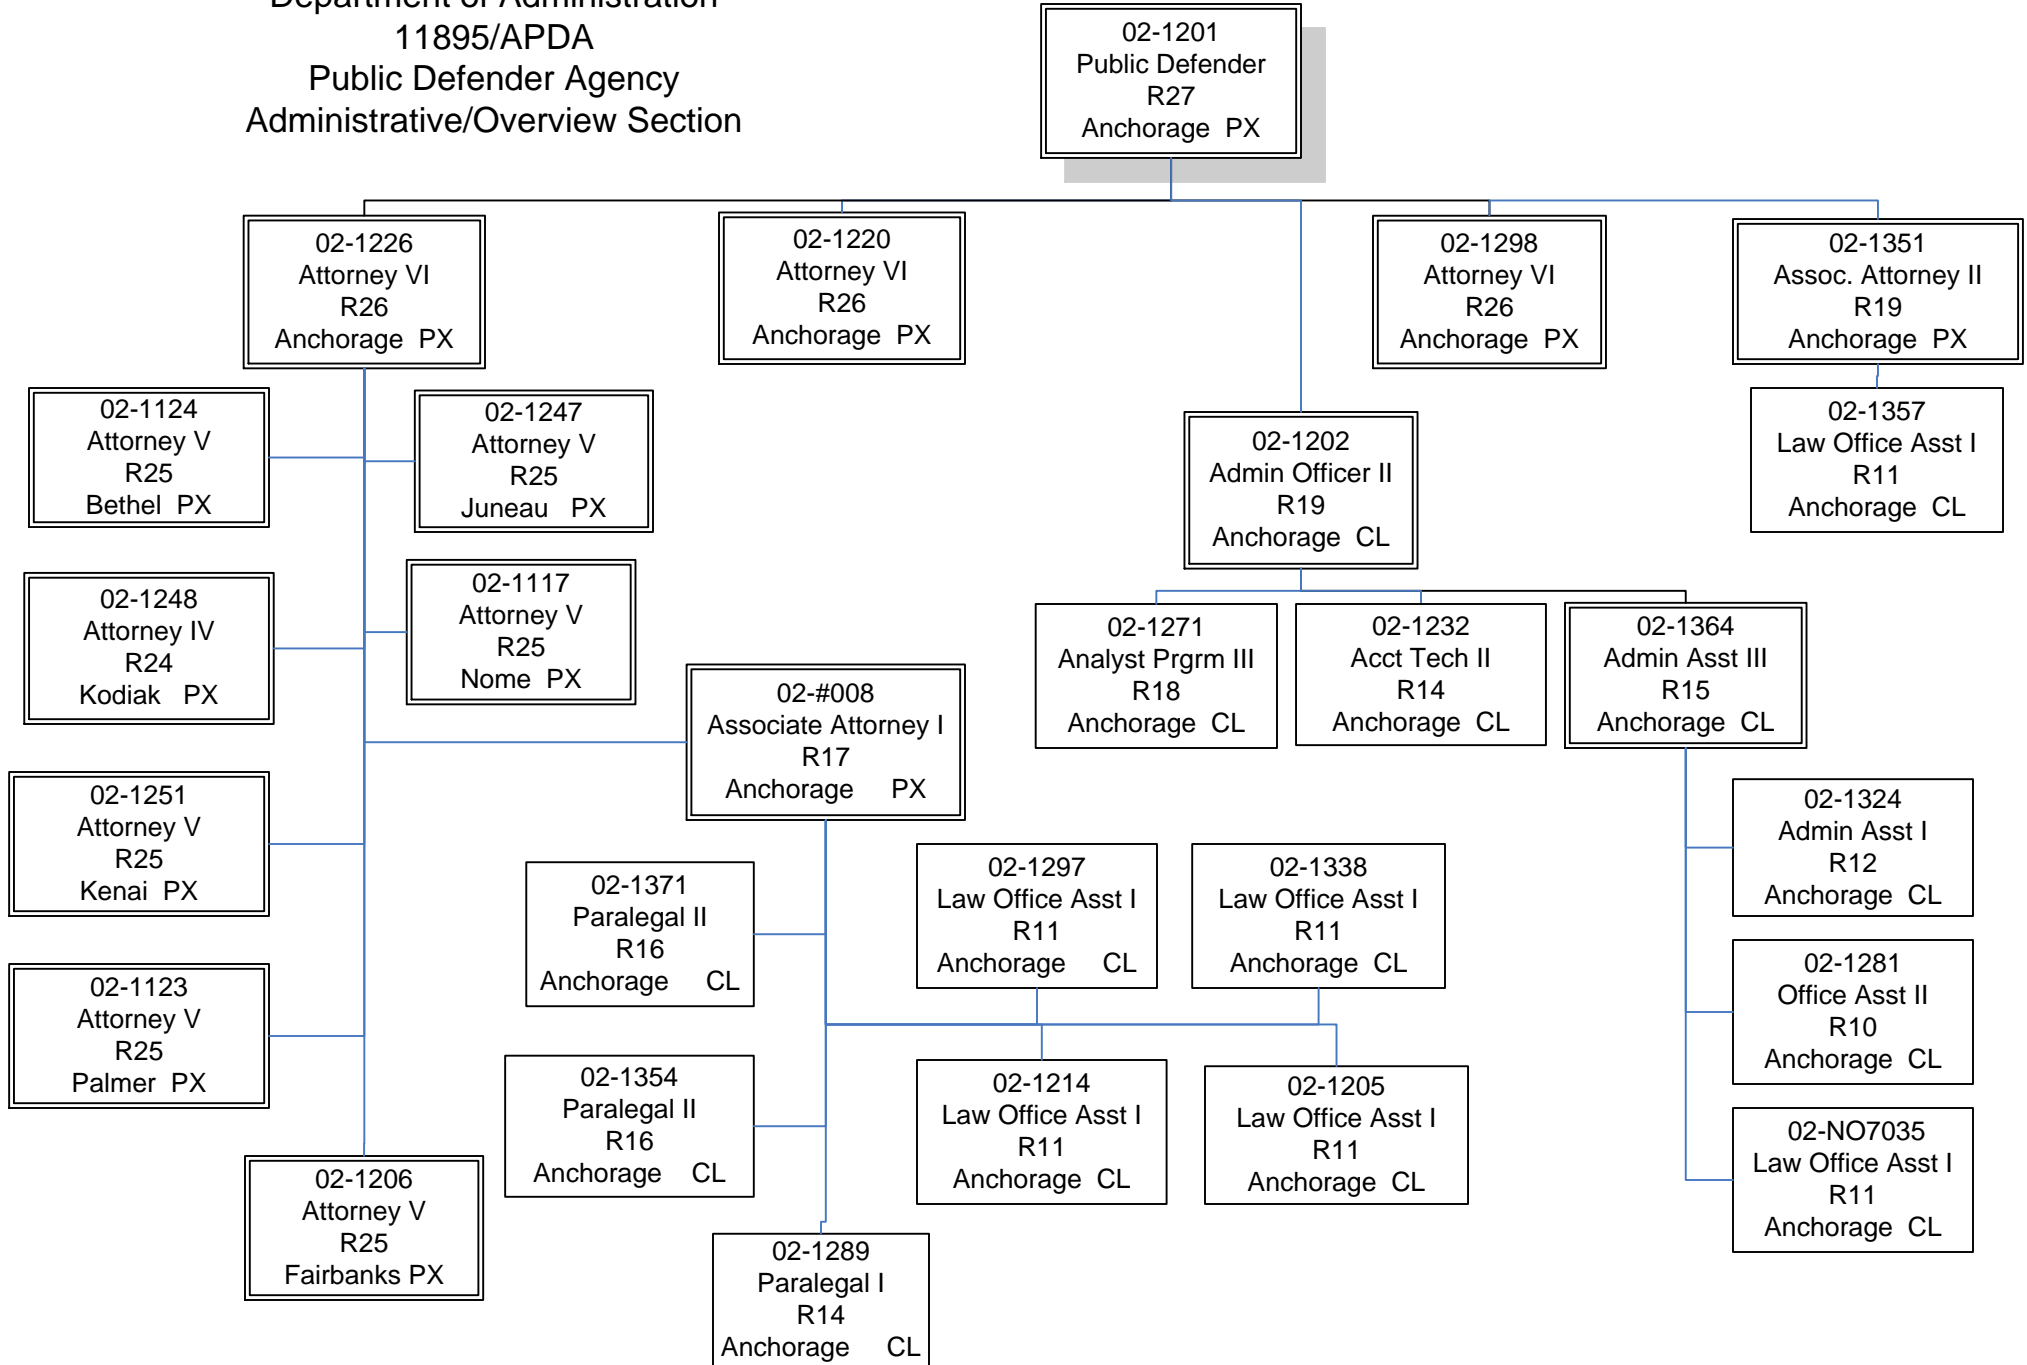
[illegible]
11895/APDA
Public Defender Agency
Administrative/Overview Section

02-1201
Public Defender
R27
Anchorage PX

02-1226
Attorney VI
R26
Anchorage PX

02-1220
Attorney VI
R26
Anchorage PX

02-1298
Attorney VI
R26
Anchorage PX

02-1351
Assoc. Attorney II
R19
Anchorage PX

02-1124
Attorney V
R25
Bethel PX

02-1247
Attorney V
R25
Juneau PX

02-1202
Admin Officer II
R19
Anchorage CL

02-1357
Law Office Asst I
R11
Anchorage CL

02-1248
Attorney IV
R24
Kodiak PX

02-1117
Attorney V
R25
Nome PX

02-1271
Analyst Prgrm III
R18
Anchorage CL

02-1232
Acct Tech II
R14
Anchorage CL

02-1364
Admin Asst III
R15
Anchorage CL

02-#008
Associate Attorney I
R17
Anchorage PX

02-1251
Attorney V
R25
Kenai PX

02-1324
Admin Asst I
R12
Anchorage CL

02-1371
Paralegal II
R16
Anchorage CL

02-1297
Law Office Asst I
R11
Anchorage CL

02-1338
Law Office Asst I
R11
Anchorage CL

02-1281
Office Asst II
R10
Anchorage CL

02-1123
Attorney V
R25
Palmer PX

02-1354
Paralegal II
R16
Anchorage CL

02-1214
Law Office Asst I
R11
Anchorage CL

02-1205
Law Office Asst I
R11
Anchorage CL

02-NO7035
Law Office Asst I
R11
Anchorage CL

02-1206
Attorney V
R25
Fairbanks PX

02-1289
Paralegal I
R14
Anchorage CL